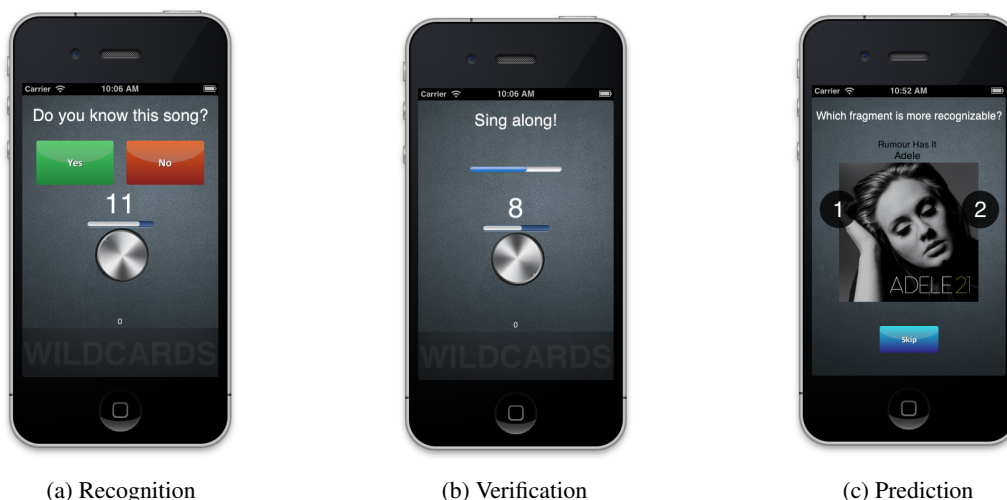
Carrier 10:06 AM

Do you know this song?

Yes

No

11

0

WILDCARDS

(a) Recognition

Carrier 10:06 AM

Sing along!

8

0

WILDCARDS

(b) Verification

Carrier 10:52 AM

Which fragment is more recognizable?

Rumour Has It
Adele

1

2

ADELE 21

Skip

(c) Prediction